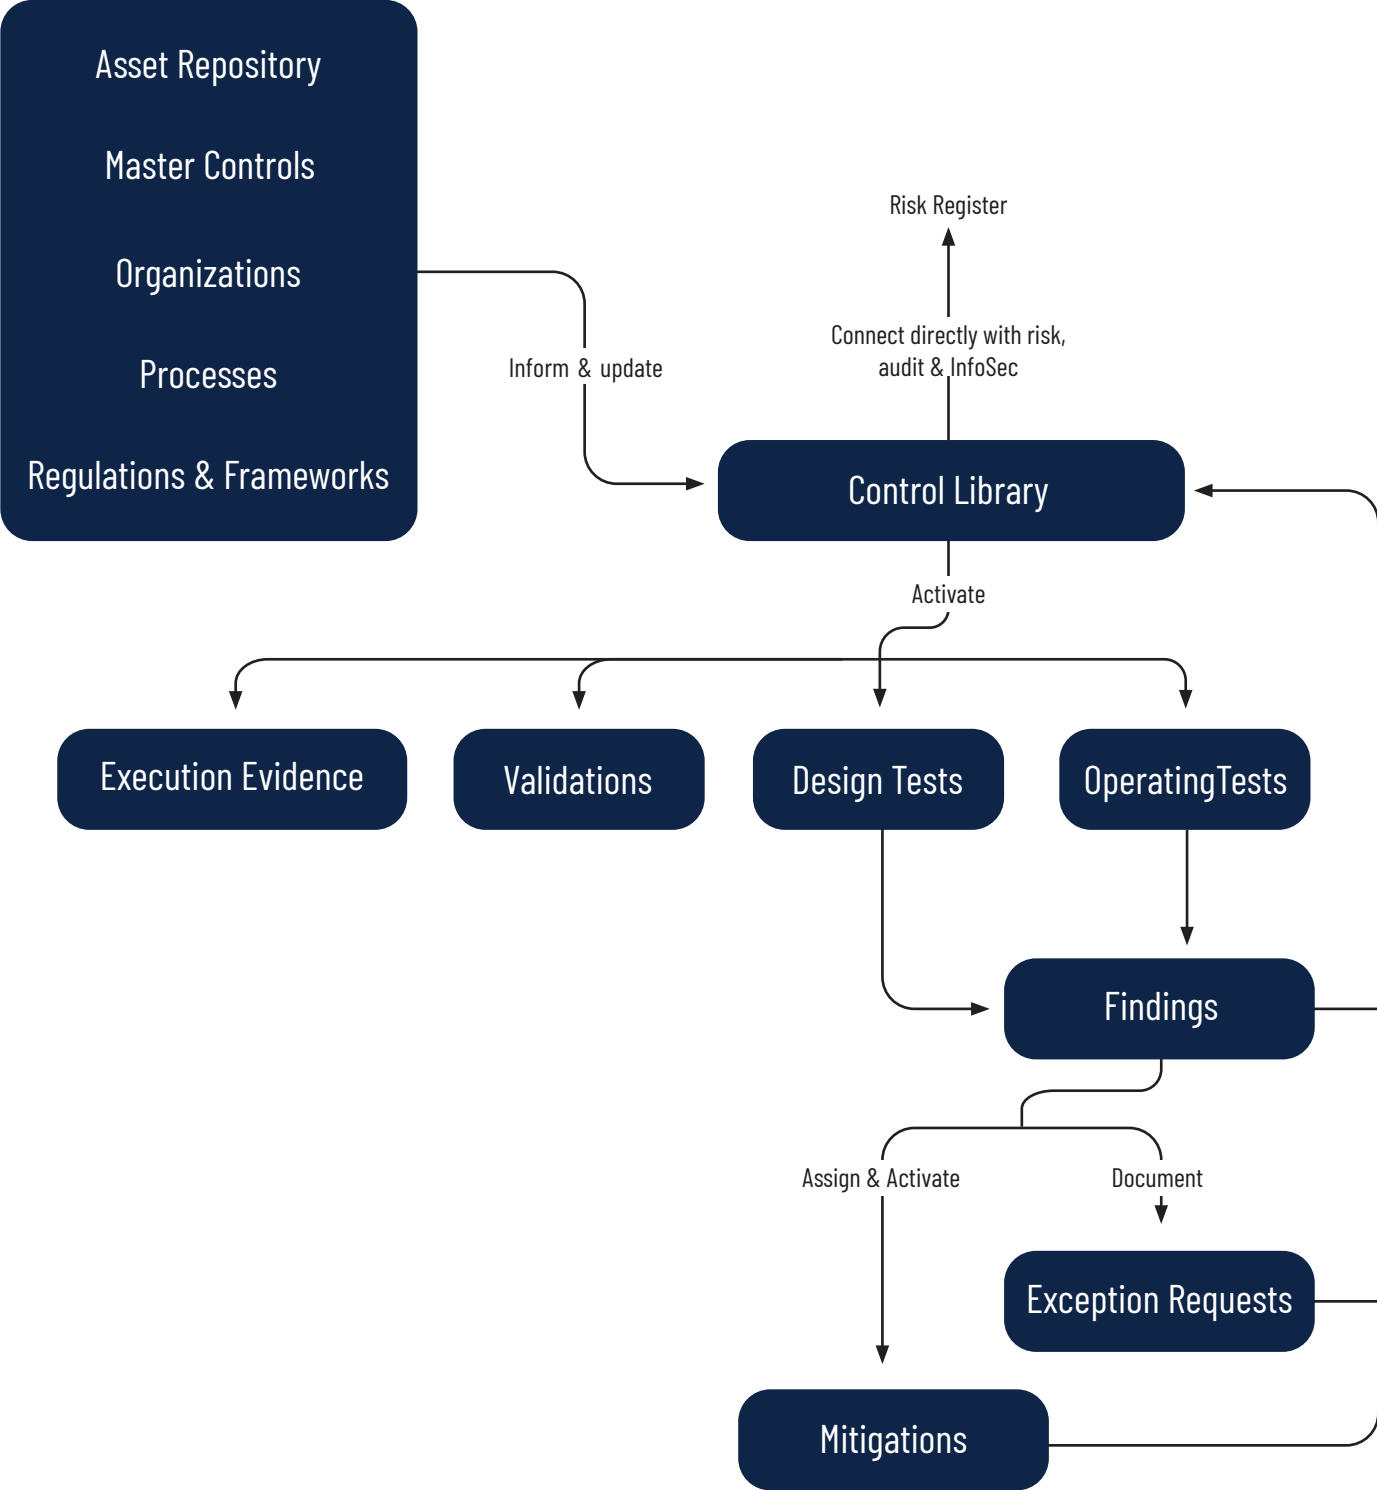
Asset Repository

Master Controls

Organizations

Processes

Regulations & Frameworks

Inform & update

Risk Register

Connect directly with risk, audit & InfoSec

Control Library

Activate

Execution Evidence

Validations

Design Tests

OperatingTests

Findings

Assign & Activate

Document

Exception Requests

Mitigations